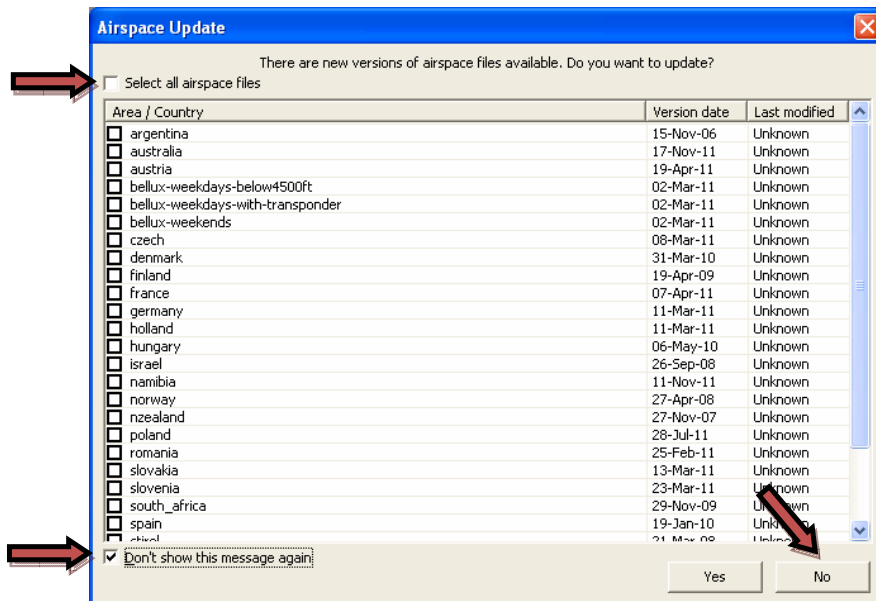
Airspace Update

There are new versions of airspace files available. Do you want to update?

Select all airspace files

| Area / Country | Version date | Last modified |
|---|---|---|
| argentina | 15-Nov-06 | Unknown |
| australia | 17-Nov-11 | Unknown |
| austria | 19-Apr-11 | Unknown |
| bellux-weekdays-below4500ft | 02-Mar-11 | Unknown |
| bellux-weekdays-with-transponder | 02-Mar-11 | Unknown |
| bellux-weekends | 02-Mar-11 | Unknown |
| czech | 08-Mar-11 | Unknown |
| denmark | 31-Mar-10 | Unknown |
| finland | 19-Apr-09 | Unknown |
| france | 07-Apr-11 | Unknown |
| germany | 11-Mar-11 | Unknown |
| holland | 11-Mar-11 | Unknown |
| hungary | 06-May-10 | Unknown |
| israel | 26-Sep-08 | Unknown |
| namibia | 11-Nov-11 | Unknown |
| norway | 27-Apr-08 | Unknown |
| nzealand | 27-Nov-07 | Unknown |
| poland | 28-Jul-11 | Unknown |
| romania | 25-Feb-11 | Unknown |
| slovakia | 13-Mar-11 | Unknown |
| slovenia | 23-Mar-11 | Unknown |
| south_africa | 29-Nov-09 | Unknown |
| spain | 19-Jan-10 | Unknown |
| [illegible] | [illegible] | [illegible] |

Don't show this message again

Yes

No